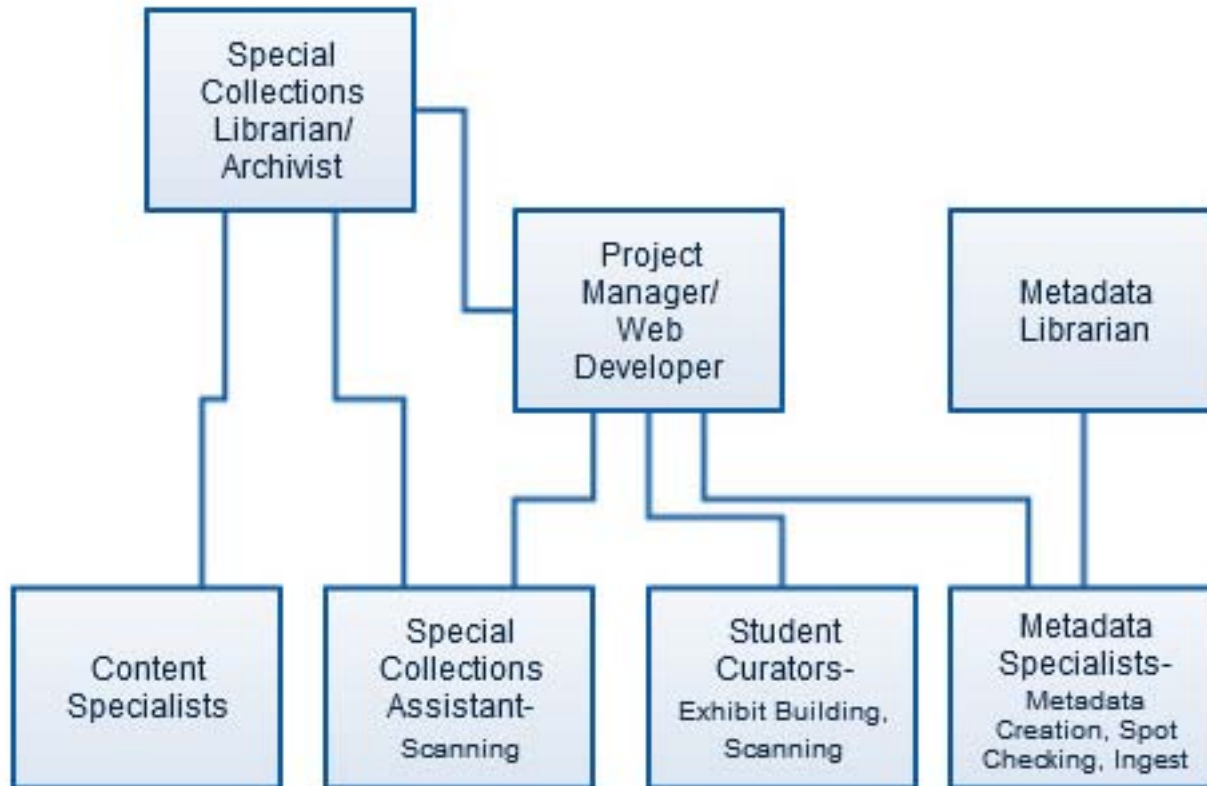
Special Collections Librarian/ Archivist

Project Manager/ Web Developer

Metadata Librarian

Content Specialists

Special Collections Assistant- Scanning

Student Curators- Exhibit Building, Scanning

Metadata Specialists- Metadata Creation, Spot Checking, Ingest